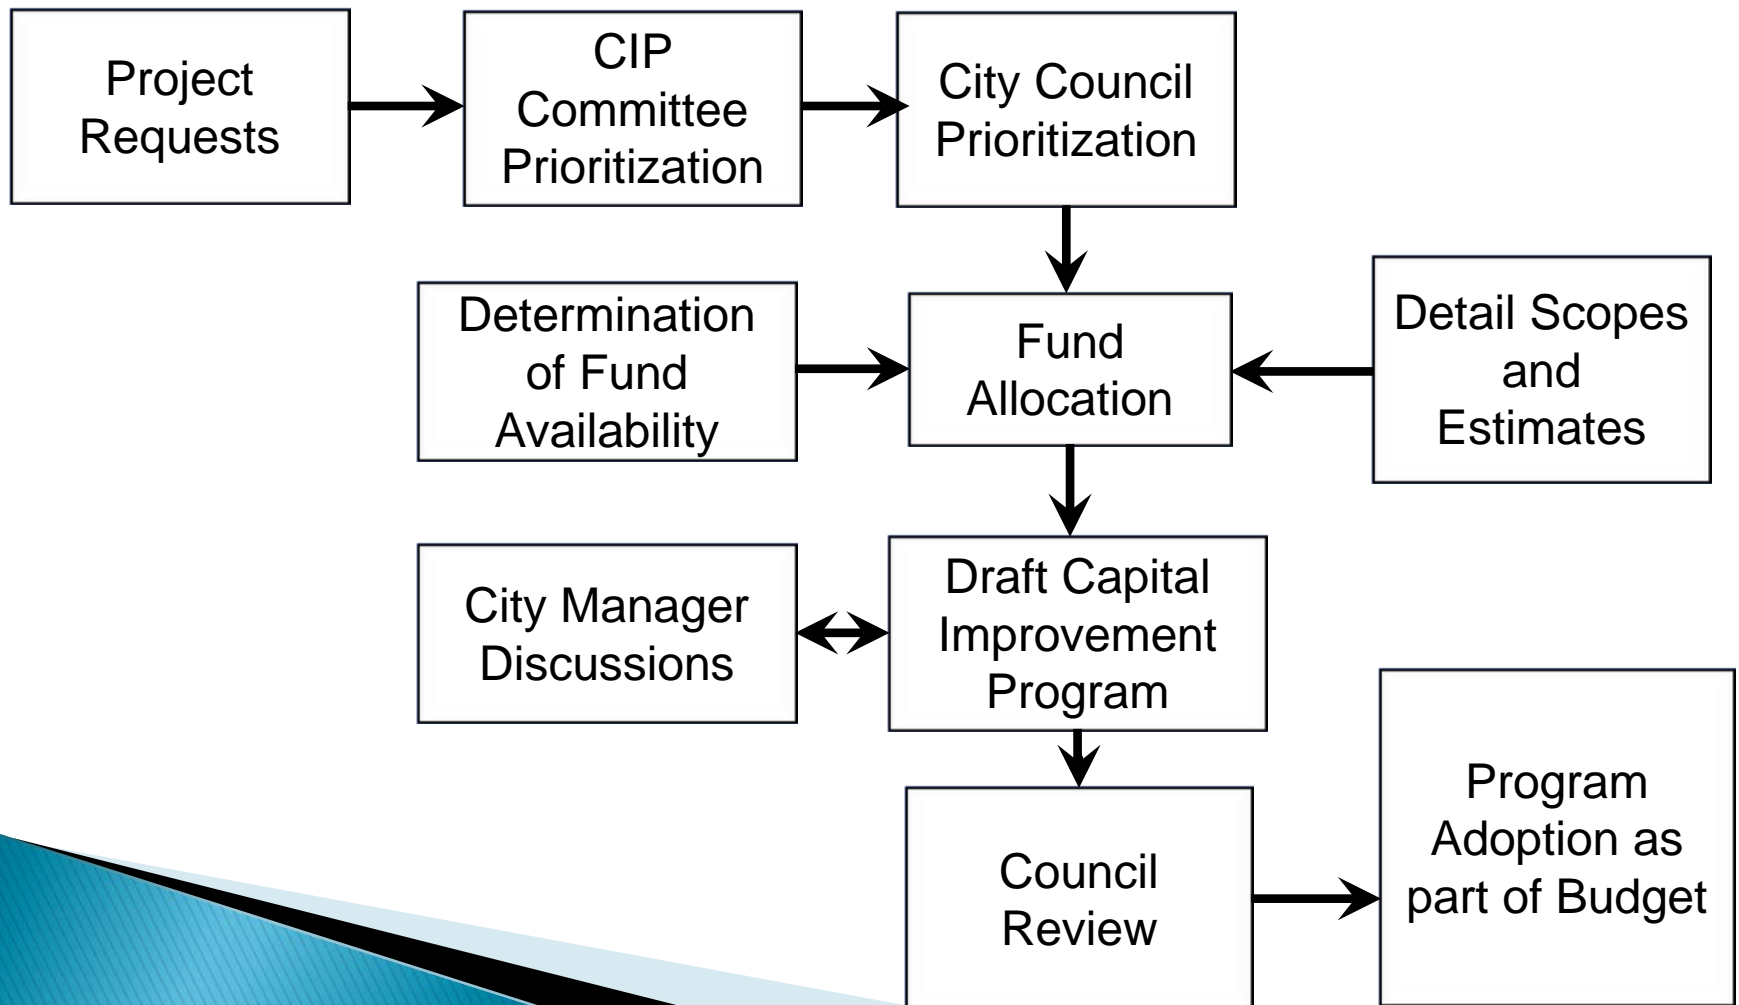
Project Requests

CIP Committee Prioritization

City Council Prioritization

Determination of Fund Availability

Fund Allocation

Detail Scopes and Estimates

City Manager Discussions

Draft Capital Improvement Program

Council Review

Program Adoption as part of Budget